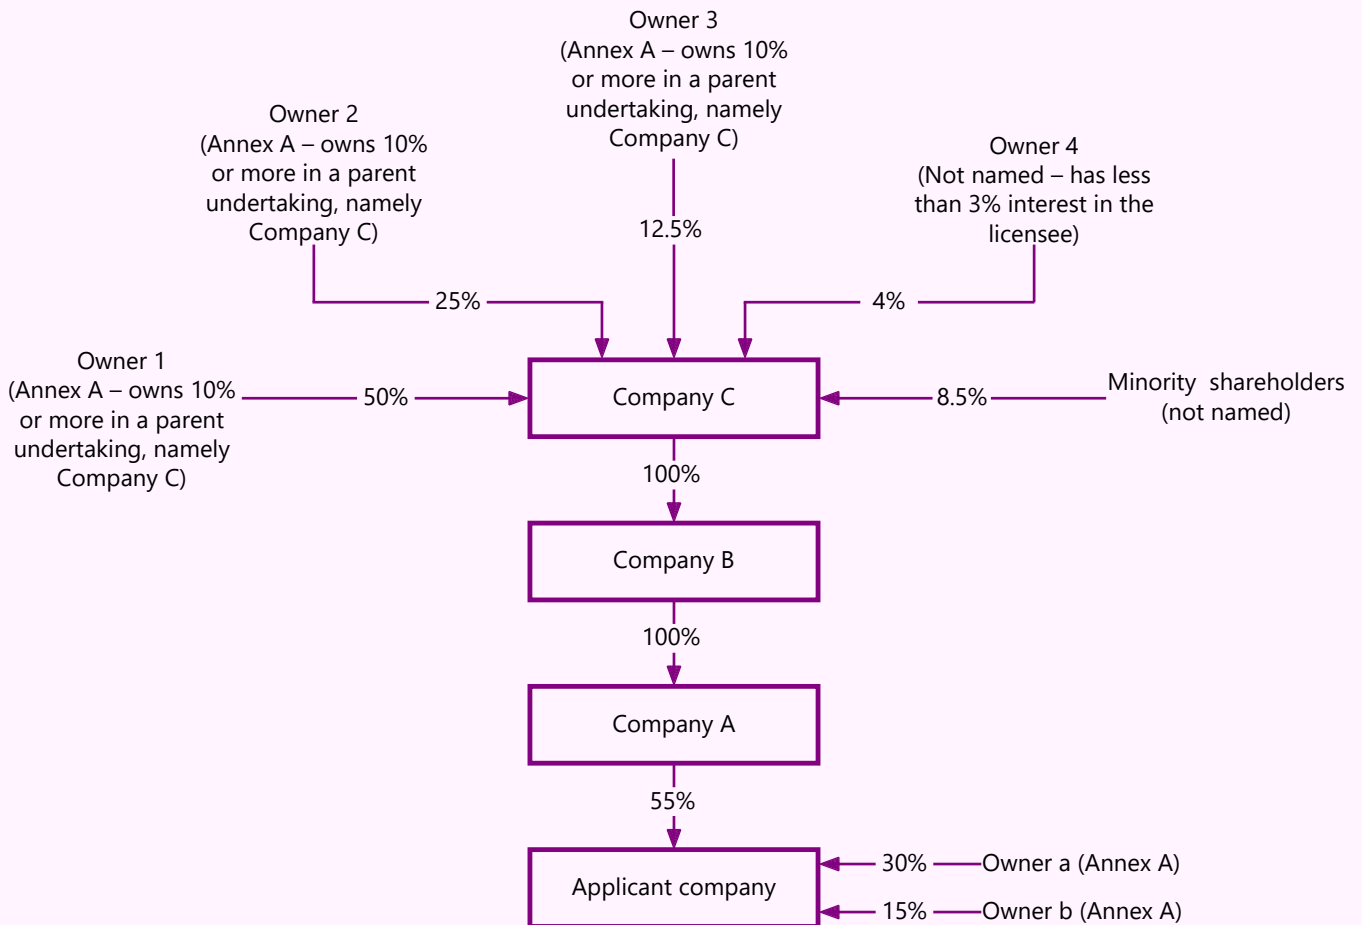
Owner 3
(Annex A – owns 10% or more in a parent undertaking, namely Company C)

Owner 2
(Annex A – owns 10% or more in a parent undertaking, namely Company C)

Owner 4
(Not named – has less than 3% interest in the licensee)

12.5%

25%

4%

Owner 1
(Annex A – owns 10% or more in a parent undertaking, namely Company C)

50%

Company C

8.5%

Minority shareholders
(not named)

100%

Company B

100%

Company A

55%

Applicant company

30%

Owner a (Annex A)

15%

Owner b (Annex A)